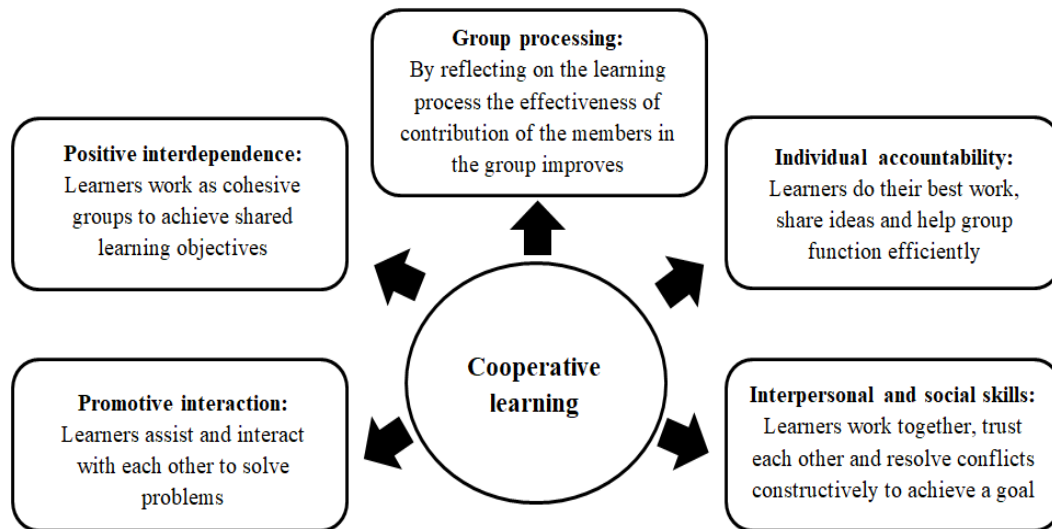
Group processing:
By reflecting on the learning process the effectiveness of contribution of the members in the group improves

Positive interdependence:
Learners work as cohesive groups to achieve shared learning objectives

Individual accountability:
Learners do their best work, share ideas and help group function efficiently

Cooperative learning

Promotive interaction:
Learners assist and interact with each other to solve problems

Interpersonal and social skills:
Learners work together, trust each other and resolve conflicts constructively to achieve a goal